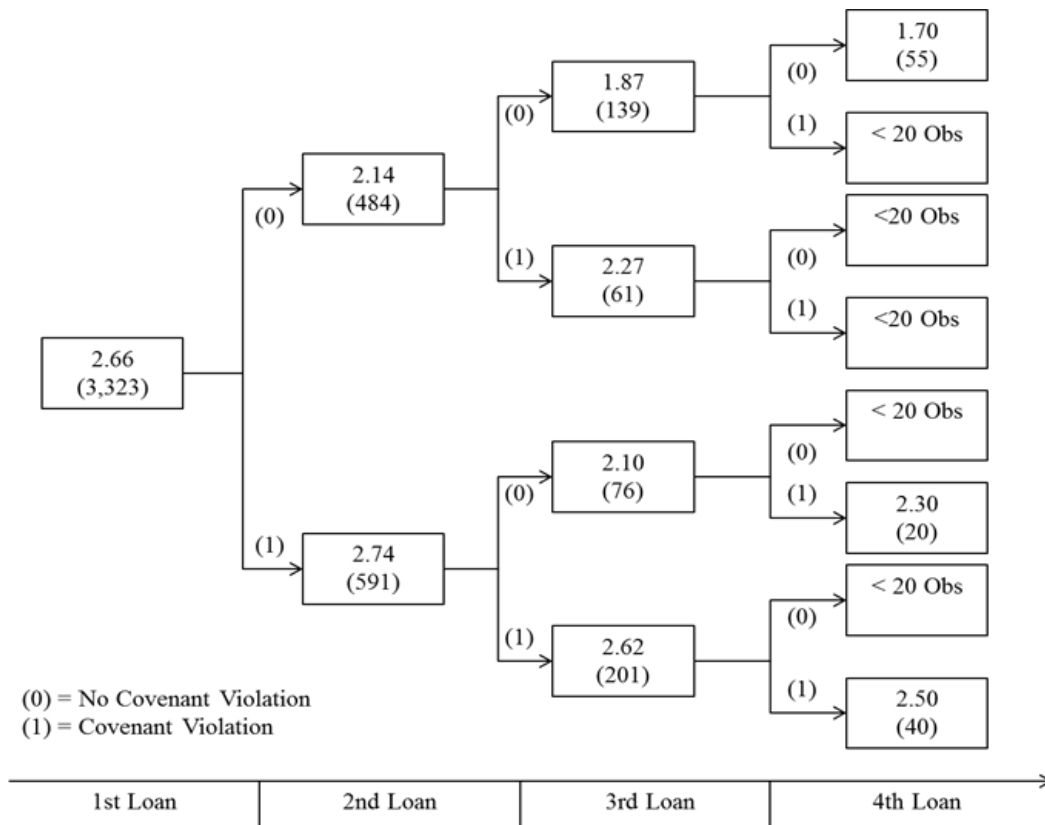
2.66
(3,323)

(0)

2.14
(484)

(0)

1.87
(139)

(0)

1.70
(55)

(1)

< 20 Obs

(1)

2.27
(61)

(0)

<20 Obs

(1)

<20 Obs

(1)

2.74
(591)

(0)

2.10
(76)

(0)

< 20 Obs

(1)

2.30
(20)

(1)

2.62
(201)

(0)

< 20 Obs

(1)

2.50
(40)

(0) = No Covenant Violation
(1) = Covenant Violation

| 1st Loan | 2nd Loan | 3rd Loan | 4th Loan |
|---|---|---|---|